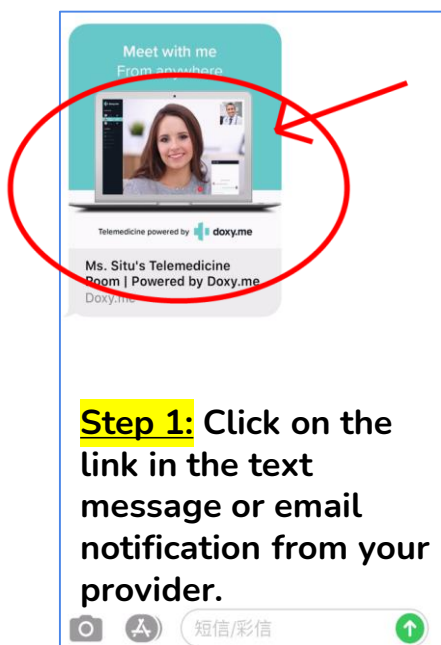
Meet with me
From anywhere

Telemedicine powered by doxy.me

Ms. Situ's Telemedicine Room | Powered by Doxy.me
Doxy.me

Step 1: Click on the link in the text message or email notification from your provider.

短信/彩信